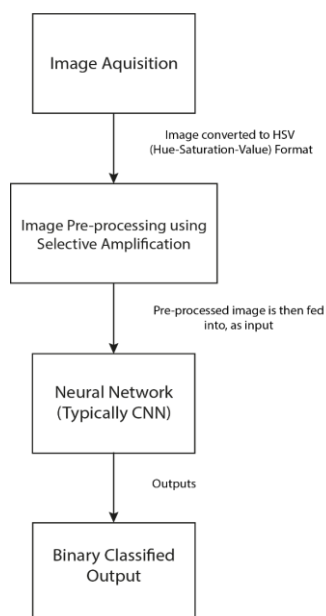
Image Aquisition

Image converted to HSV (Hue-Saturation-Value) Format

Image Pre-processing using Selective Amplification

Pre-processed image is then fed into, as input

Neural Network (Typically CNN)

Outputs

Binary Classified Output